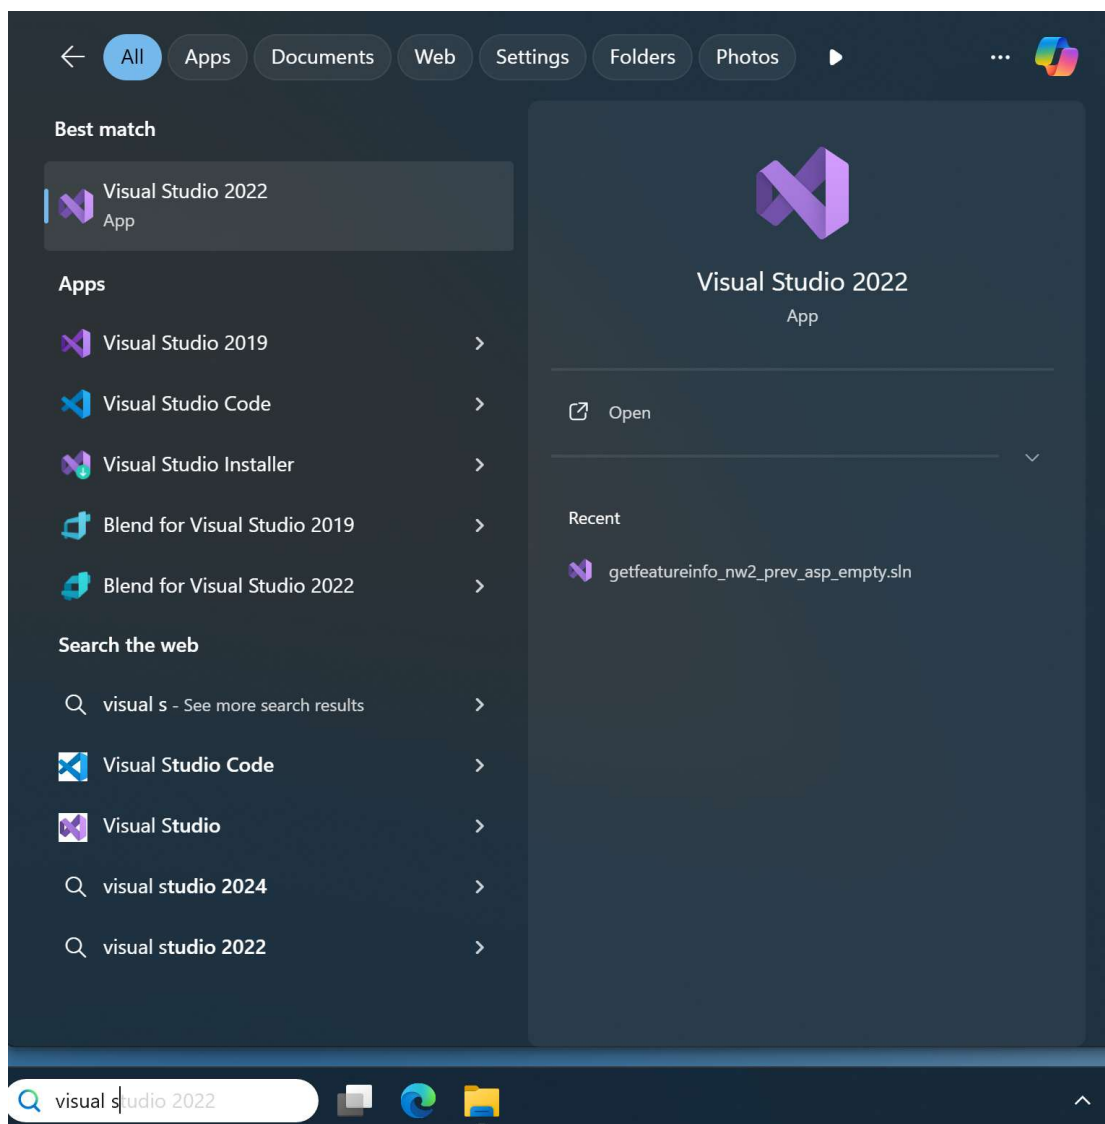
All Apps Documents Web Settings Folders Photos ...

Best match

Visual Studio 2022
App

Apps

Visual Studio 2019

Visual Studio Code

Visual Studio Installer

Blend for Visual Studio 2019

Blend for Visual Studio 2022

Search the web

visual s - See more search results

Visual Studio Code

Visual Studio

visual studio 2024

visual studio 2022

Visual Studio 2022
App

Open

Recent

getfeatureinfo_nw2_prev_asp_empty.sln

visual studio 2022